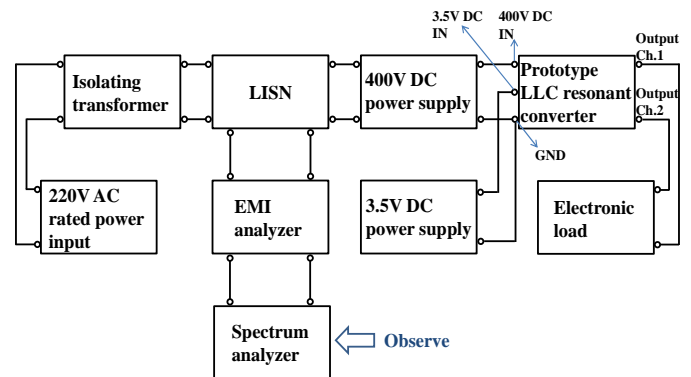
3.5V DC IN

400V DC IN

Output Ch.1

Isolating transformer

LISN

400V DC power supply

Prototype LLC resonant converter

Output Ch.2

GND

220V AC rated power input

EMI analyzer

3.5V DC power supply

Electronic load

Spectrum analyzer

Observe